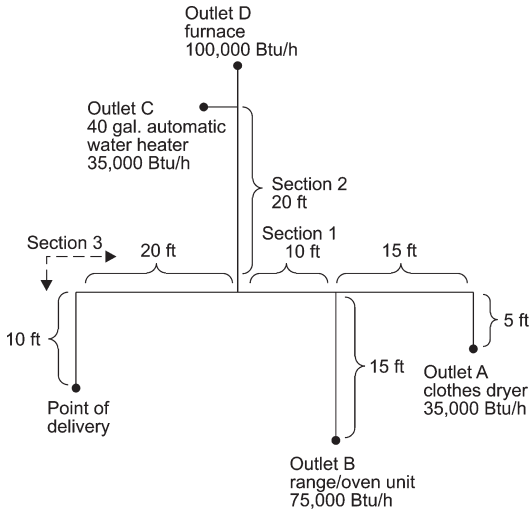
Outlet D
furnace
100,000 Btu/h

Outlet C
40 gal. automatic water heater
35,000 Btu/h

Section 2
20 ft

Section 3

20 ft

Section 1
10 ft

15 ft

10 ft

5 ft

15 ft

Outlet A
clothes dryer
35,000 Btu/h

Point of delivery

Outlet B
range/oven unit
75,000 Btu/h